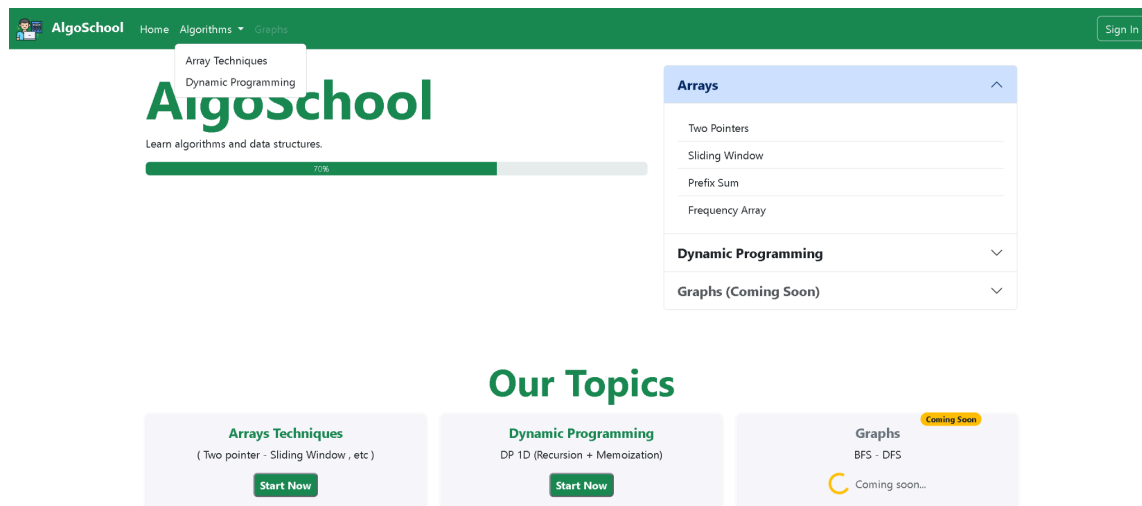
AlgoSchool Home Algorithms Graphs Sign In

Array Techniques
Dynamic Programming

AlgoSchool

Learn algorithms and data structures.

70%

Arrays

Two Pointers
Sliding Window
Prefix Sum
Frequency Array

Dynamic Programming

Graphs (Coming Soon)

Our Topics

Arrays Techniques
( Two pointer - Sliding Window , etc )
Start Now

Dynamic Programming
DP 1D (Recursion + Memoization)
Start Now

Coming Soon
Graphs
BFS - DFS
Coming soon...